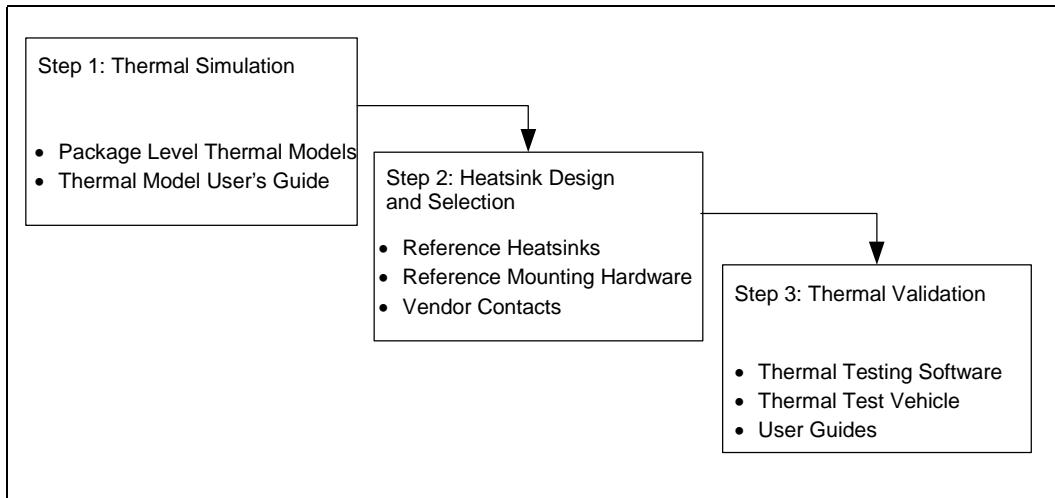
Step 1: Thermal Simulation

- Package Level Thermal Models
- Thermal Model User's Guide

Step 2: Heatsink Design and Selection

- Reference Heatsinks
- Reference Mounting Hardware
- Vendor Contacts

Step 3: Thermal Validation

- Thermal Testing Software
- Thermal Test Vehicle
- User Guides